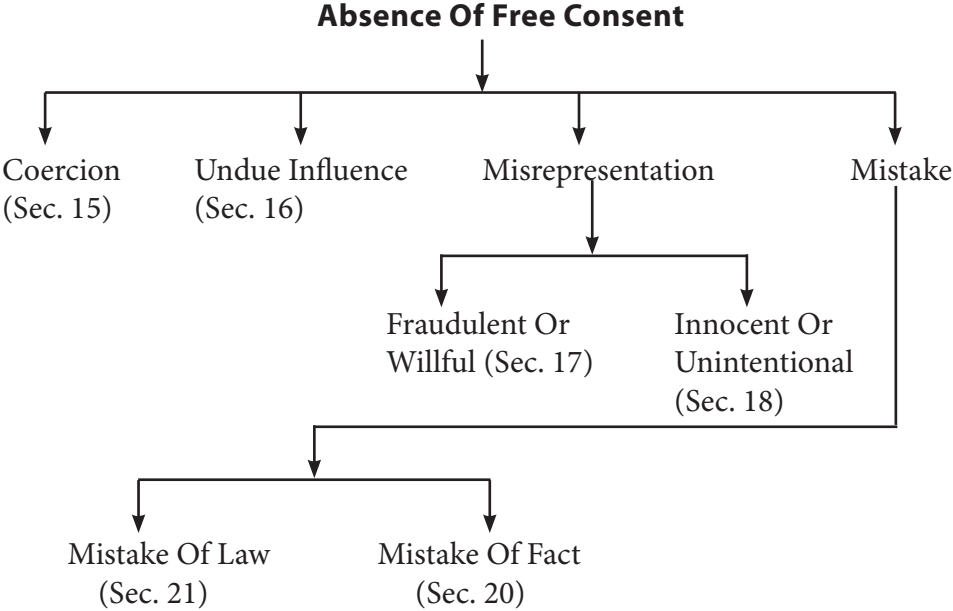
**Absence Of Free Consent**

Coercion (Sec. 15)

Undue Influence (Sec. 16)

Misrepresentation

Mistake

Fraudulent Or Willful (Sec. 17)

Innocent Or Unintentional (Sec. 18)

Mistake Of Law (Sec. 21)

Mistake Of Fact (Sec. 20)